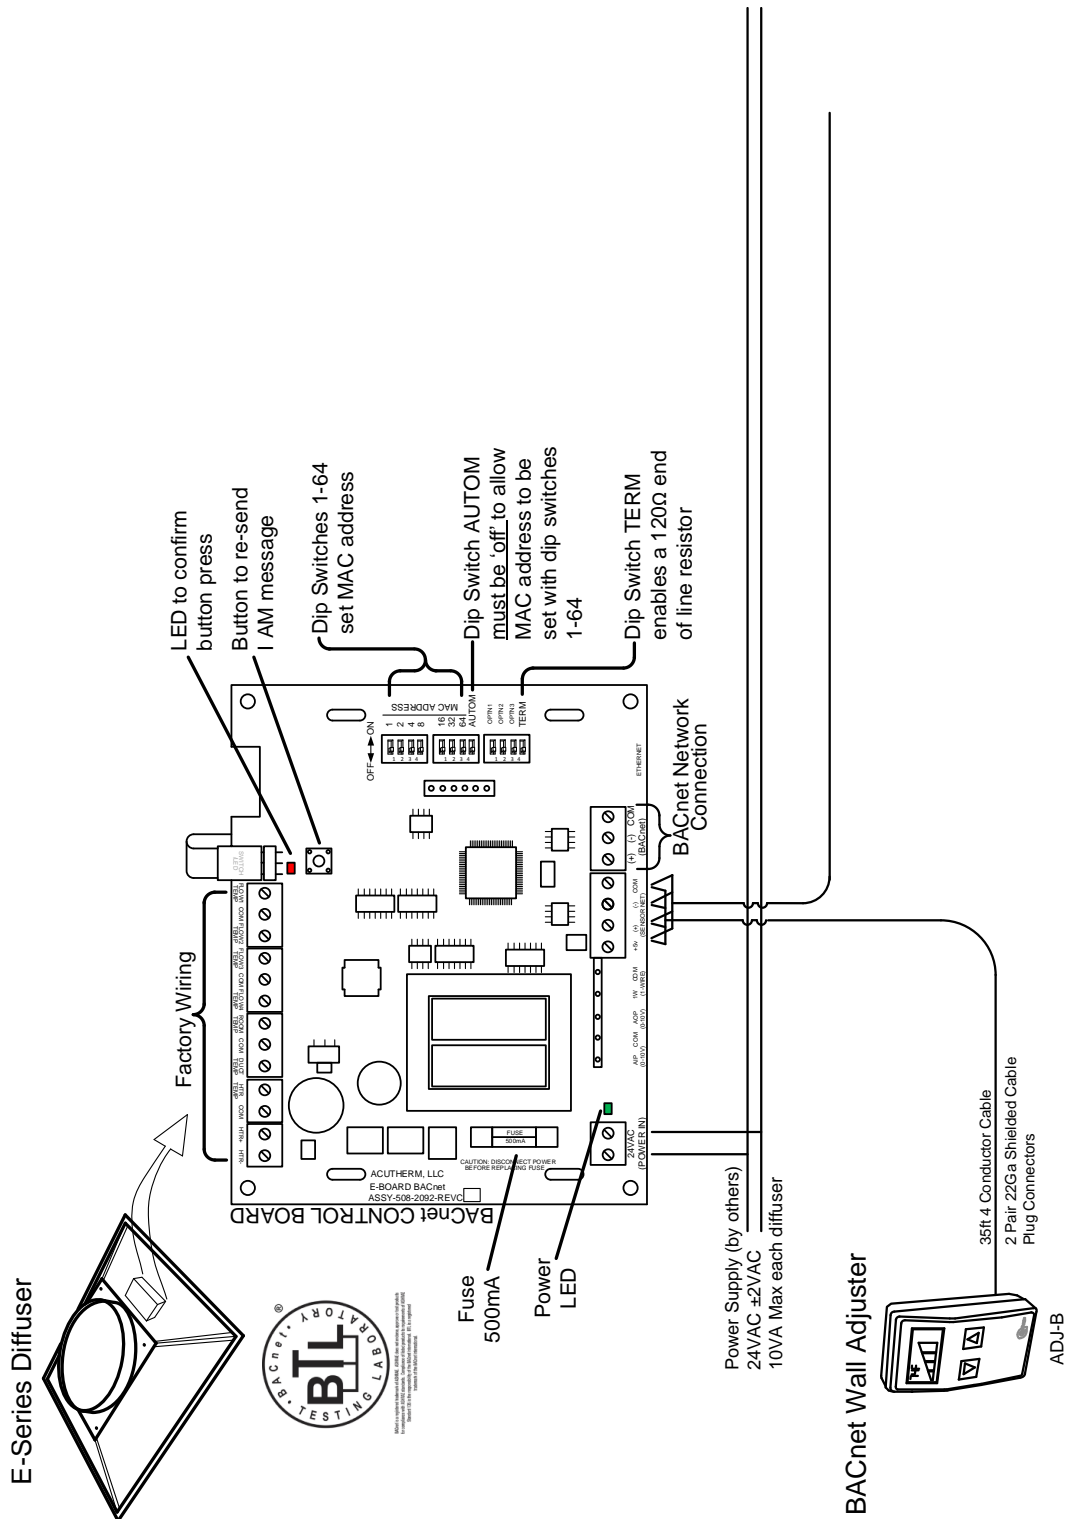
E-Series Diffuser

Factory Wiring

LED to confirm button press

Button to re-send I AM message

Dip Switches 1-64 set MAC address

Dip Switch AUTOM must be 'off' to allow MAC address to be set with dip switches 1-64

Dip Switch TERM enables a 120Ω end of line resistor

BACnet Network Connection

OFF ON
1 2 4 8
16 32 64 AUTOM
MAC ADDRESS
OPTN1 OPTN2 OPTN3 TERM
ETHERNET

FLOW TEMP COM FLOW2 TEMP FLOW3 TEMP COM FLOW4 TEMP ROOM TEMP COM DUCT TEMP HTR TEMP COM HTR- HTR+

SWITCH LED

(+) (-) COM (BACnet)
+5V (+) (-) COM (SENSOR NET)
AIP (0-10V) COM AOP (0-10V) 1W (1-WIRE) COM

FUSE 500mA
CAUTION: DISCONNECT POWER BEFORE REPLACING FUSE
24VAC (POWER IN)

ACUTHERM, LLC
E-BOARD BACnet
ASSY-508-2092-REVC
BACnet CONTROL BOARD

BACnet TESTING LABORATORY BTL ®

Fuse 500mA

Power LED

Power Supply (by others)
24VAC ±2VAC
10VA Max each diffuser

BACnet Wall Adjuster

35ft 4 Conductor Cable
2 Pair 22Ga Shielded Cable
Plug Connectors

ADJ-B